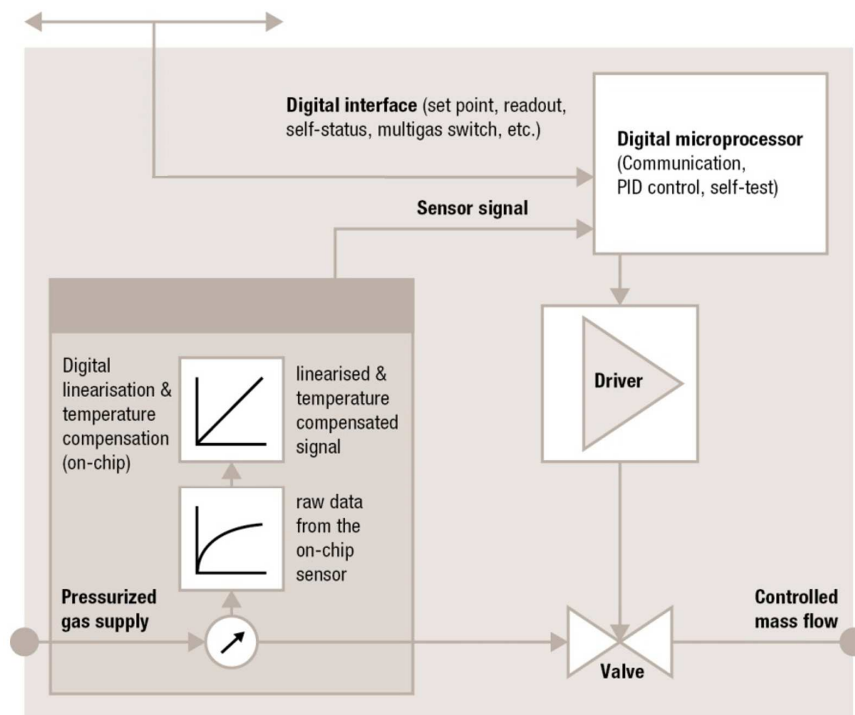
Digital interface (set point, readout, self-status, multigas switch, etc.)

Digital microprocessor (Communication, PID control, self-test)

Sensor signal

Digital linearisation & temperature compensation (on-chip)

linearised & temperature compensated signal

raw data from the on-chip sensor

Driver

Pressurized gas supply

Controlled mass flow

Valve